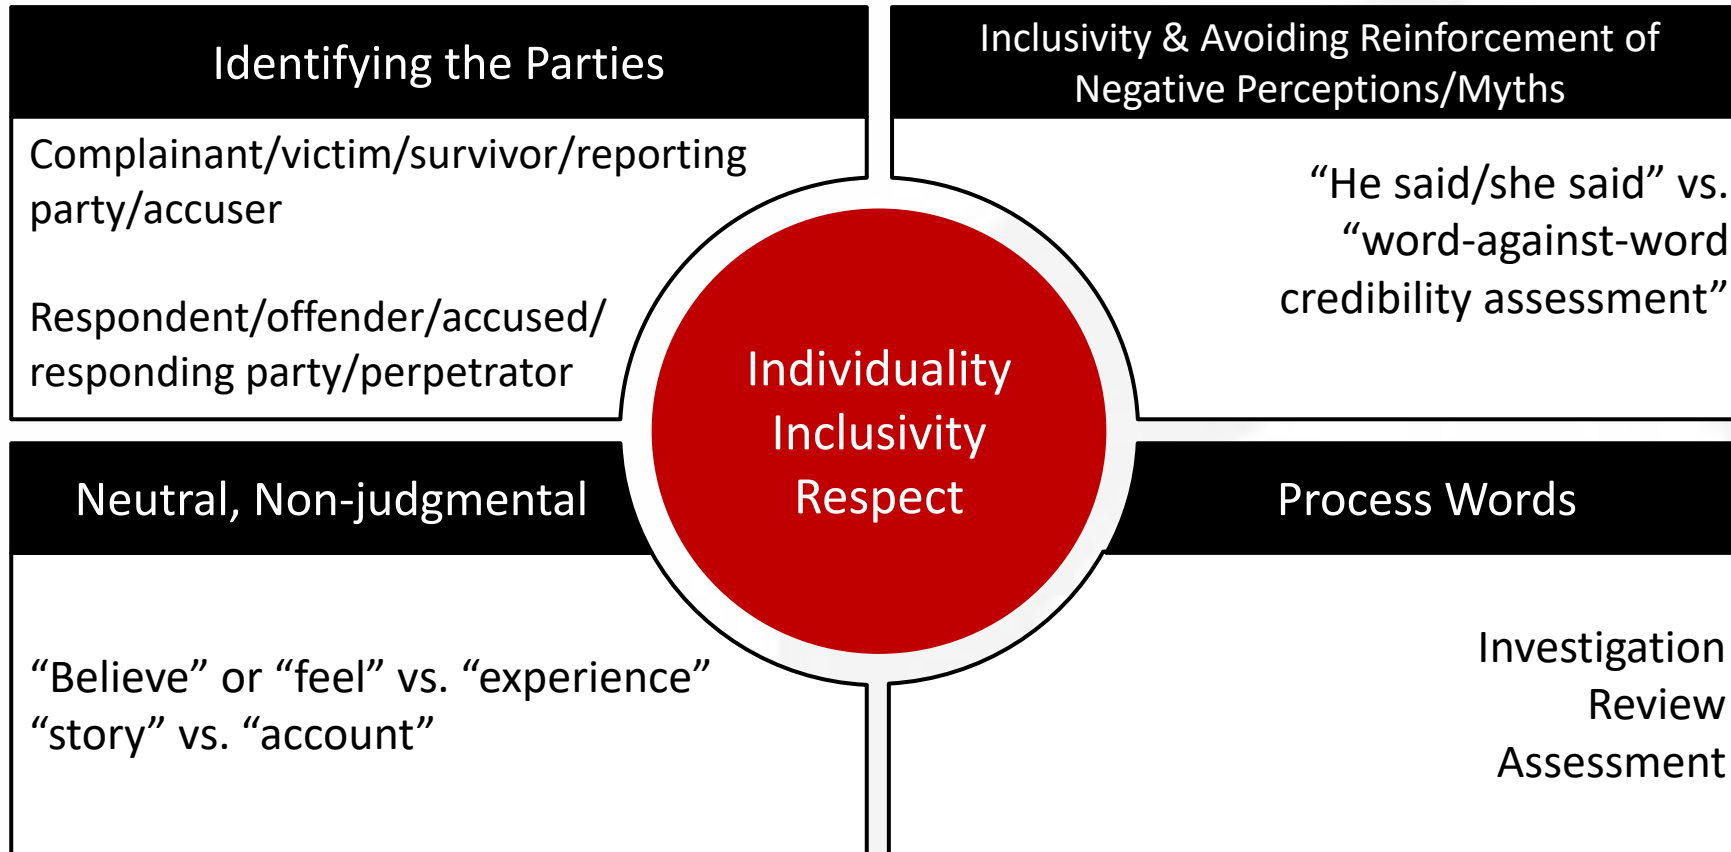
Identifying the Parties

Complainant/victim/survivor/reporting party/accuser

Respondent/offender/accused/ responding party/perpetrator

Inclusivity & Avoiding Reinforcement of Negative Perceptions/Myths

“He said/she said” vs. “word-against-word credibility assessment”

Individuality
Inclusivity
Respect

Neutral, Non-judgmental

“Believe” or “feel” vs. “experience”
“story” vs. “account”

Process Words

Investigation
Review
Assessment